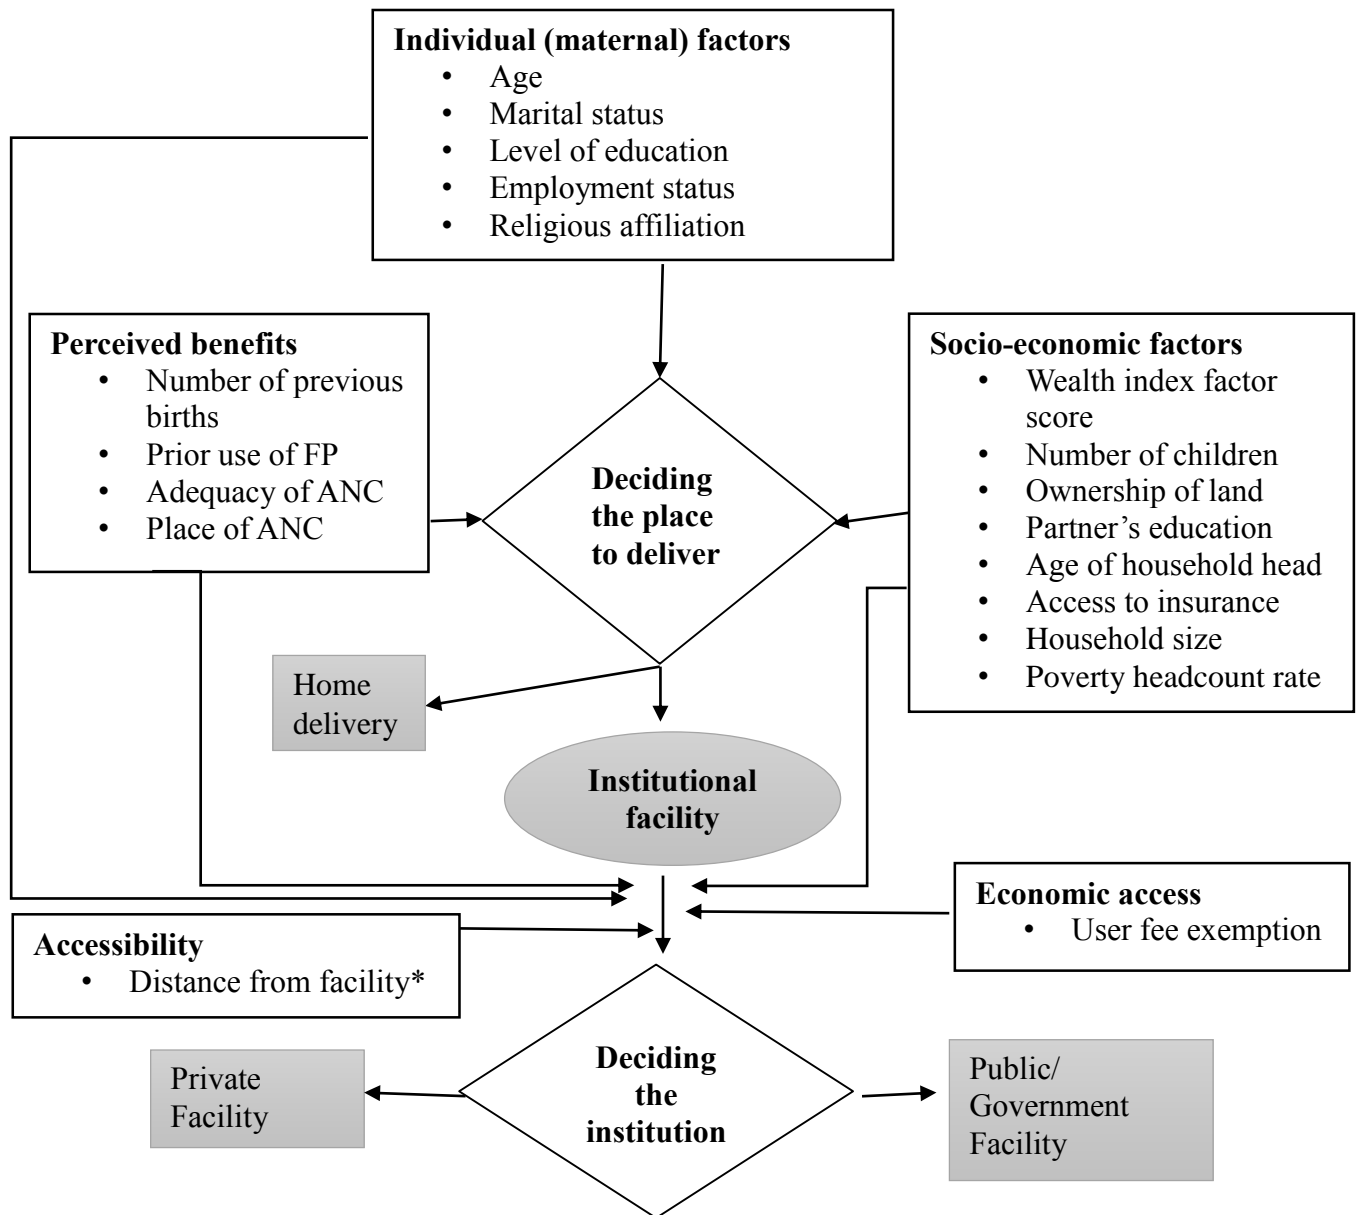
**Individual (maternal) factors**
- Age
- Marital status
- Level of education
- Employment status
- Religious affiliation

**Perceived benefits**
- Number of previous births
- Prior use of FP
- Adequacy of ANC
- Place of ANC

**Deciding the place to deliver**

**Socio-economic factors**
- Wealth index factor score
- Number of children
- Ownership of land
- Partner's education
- Age of household head
- Access to insurance
- Household size
- Poverty headcount rate

Home delivery

**Institutional facility**

**Economic access**
- User fee exemption

**Accessibility**
- Distance from facility*

Private Facility

**Deciding the institution**

Public/ Government Facility